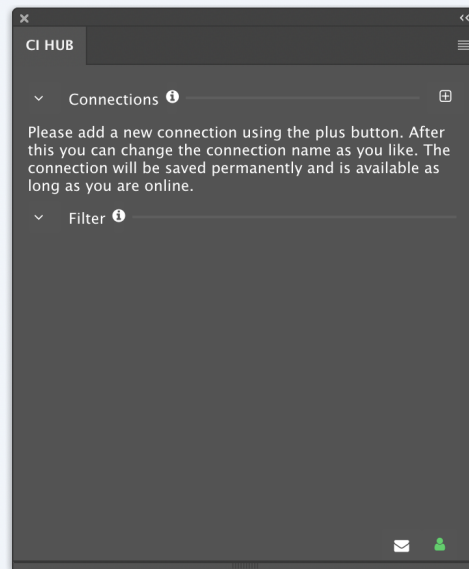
CI HUB

Connections

Please add a new connection using the plus button. After this you can change the connection name as you like. The connection will be saved permanently and is available as long as you are online.

Filter